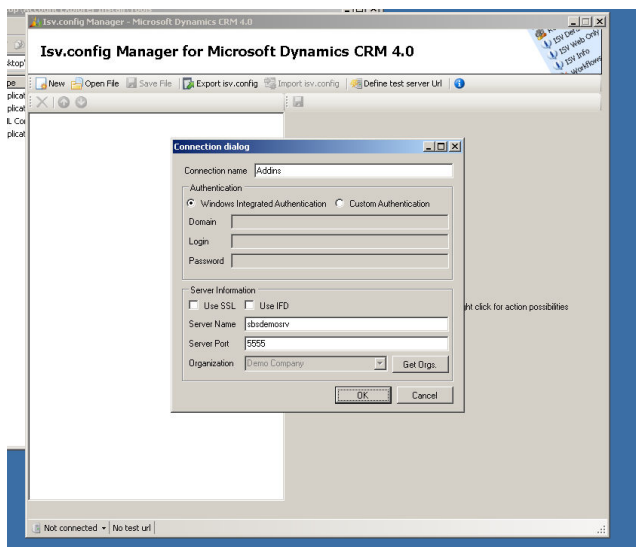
Isv.config Manager - Microsoft Dynamics CRM 4.0

Isv.config Manager for Microsoft Dynamics CRM 4.0

ISV Web Only
ISV Info
Workflows

New | Open File | Save File | Export isv.config | Import isv.config | Define test server Url

ktop
pe
plicat
plicat
L Co
plicat

Connection dialog

Connection name Addins

Authentication
Windows Integrated Authentication
Custom Authentication
Domain
Login
Password

Server Information
Use SSL
Use IFD
Server Name sbsdemosrv
Server Port 5555
Organization Demo Company
Get Orgs.

OK
Cancel

ght click for action possibilities

Not connected | No test url